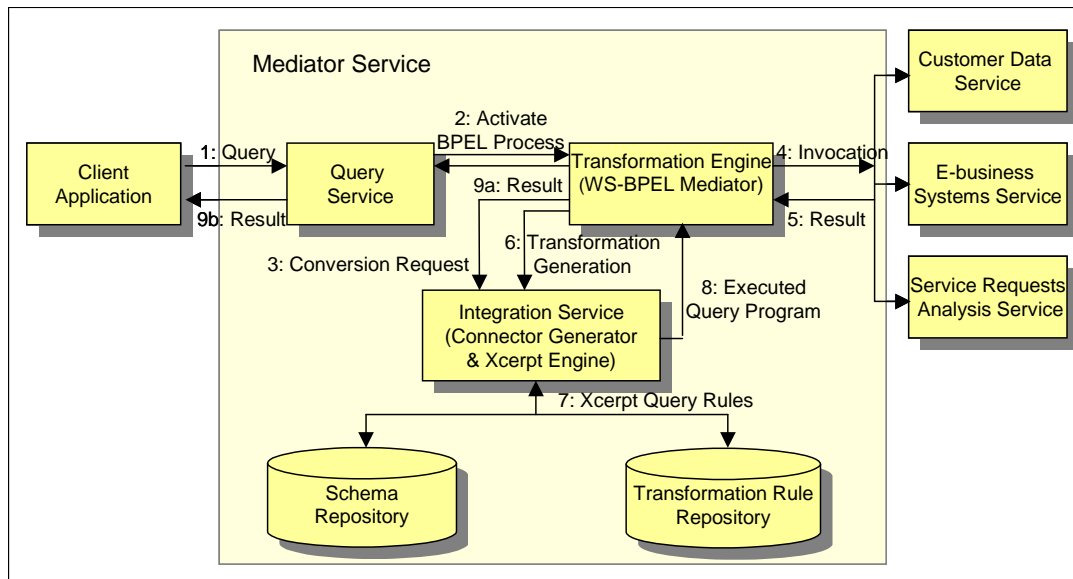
Mediator Service

Client Application

1: Query

9b: Result

Query Service

2: Activate BPEL Process

Transformation Engine (WS-BPEL Mediator)

9a: Result

4: Invocation

5: Result

Customer Data Service

E-business Systems Service

Service Requests Analysis Service

6: Transformation Generation

3: Conversion Request

8: Executed Query Program

Integration Service (Connector Generator & Xcerpt Engine)

7: Xcerpt Query Rules

Schema Repository

Transformation Rule Repository